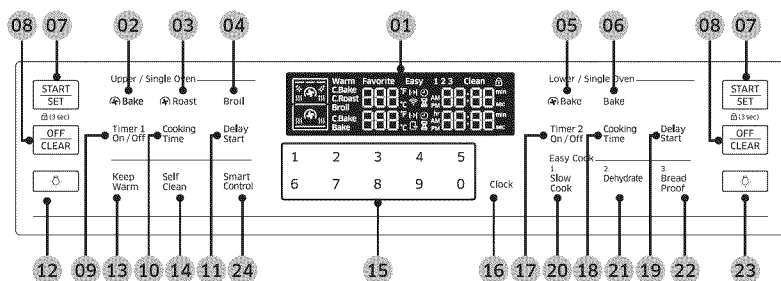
08 07 02 03 04 01 05 06 08 07

START SET

(3 sec)

OFF CLEAR

Upper / Single Oven

Bake

Roast

Broil

Timer 1 On / Off

Cooking Time

Delay Start

Keep Warm

Self Clean

Smart Control

Warm Favorite Easy 1 2 3 Clean

C.Bake C.Roast Broil

C.Bake Bake

°F

min

sec

1 2 3 4 5
6 7 8 9 0

Clock

Lower / Single Oven

Bake

Bake

Timer 2 On / Off

Cooking Time

Delay Start

Easy Cook

1 Slow Cook

2 Dehydrate

3 Bread Proof

START SET

(3 sec)

OFF CLEAR

12 09 13 10 14 11 24 15 16 17 20 18 21 19 22 23